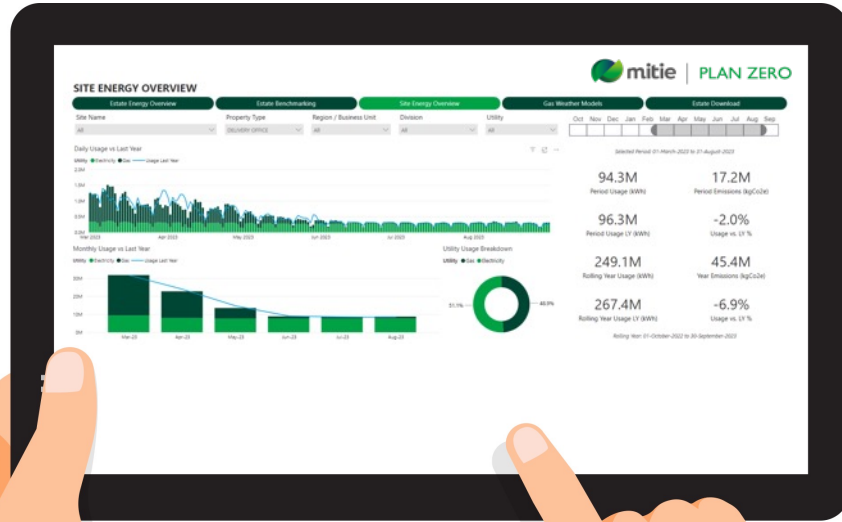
mitie | PLAN ZERO

SITE ENERGY OVERVIEW

Estate Energy Overview | Estate Benchmarking | Site Energy Overview | Gas Weather Models | Estate Download

Site Name
All

Property Type
DELIVERY OFFICE

Region / Business Unit
All

Division
All

Utility
All

Oct Nov Dec Jan Feb Mar Apr May Jun Jul Aug Sep

Daily Usage vs Last Year

Utility ● Electricity ● Gas — Usage Last Year

2.0M
1.5M
1.0M
0.5M
0.0M

Mar 2023 Apr 2023 May 2023 Jun 2023 Jul 2023 Aug 2023

Selected Period: 01-March-2023 to 31-August-2023

94.3M
Period Usage (kWh)

17.2M
Period Emissions (kgCo2e)

96.3M
Period Usage LY (kWh)

-2.0%
Usage vs. LY %

249.1M
Rolling Year Usage (kWh)

45.4M
Year Emissions (kgCo2e)

267.4M
Rolling Year Usage LY (kWh)

-6.9%
Usage vs. LY %

Rolling Year: 01-October-2022 to 30-September-2023

Monthly Usage vs Last Year

Utility ● Electricity ● Gas — Usage Last Year

30M
20M
10M
0M

Mar-23 Apr-23 May-23 Jun-23 Jul-23 Aug-23

Utility Usage Breakdown

Utility ● Gas ● Electricity

51.1%
48.9%